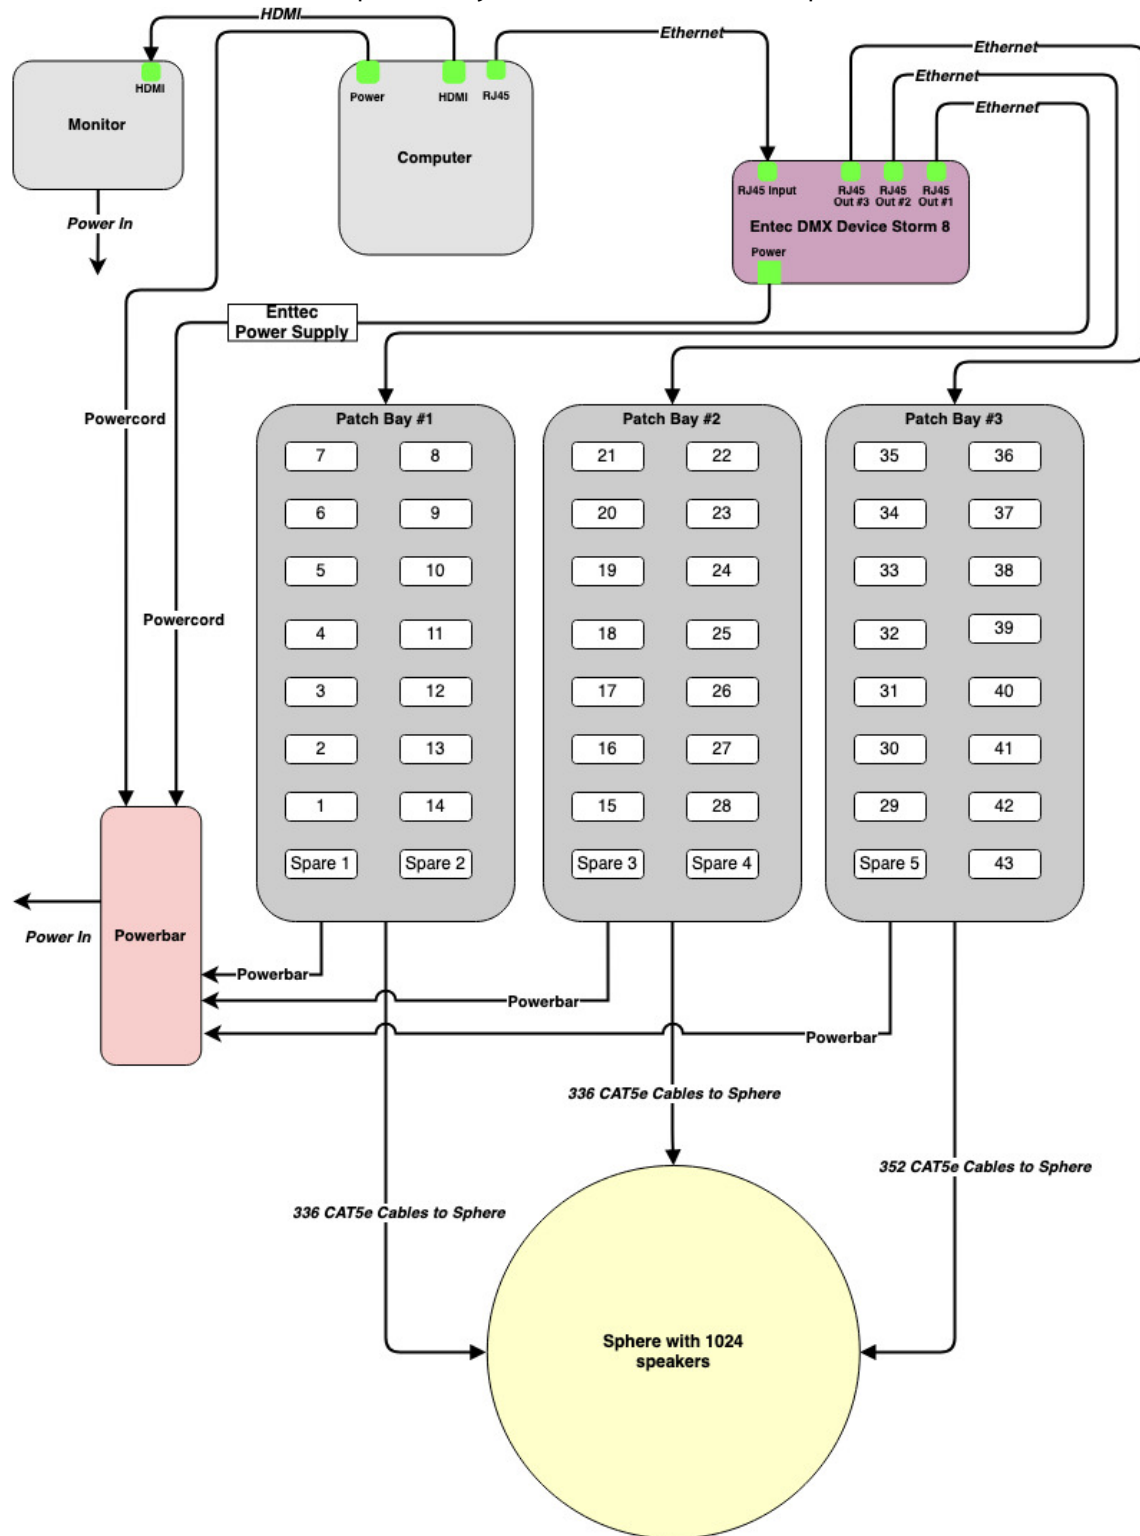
HDMI

HDMI
Monitor

Power In

Power
HDMI
RJ45
Computer

Ethernet

Ethernet
Ethernet
Ethernet

RJ45 Input
RJ45 Out #3
RJ45 Out #2
RJ45 Out #1
Entec DMX Device Storm 8
Power

Enttec Power Supply

Powercord

Powercord

Patch Bay #1

| 7 | 8 |
|---|---|
| 6 | 9 |
| 5 | 10 |
| 4 | 11 |
| 3 | 12 |
| 2 | 13 |
| 1 | 14 |
| Spare 1 | Spare 2 |

Patch Bay #2

| 21 | 22 |
|---|---|
| 20 | 23 |
| 19 | 24 |
| 18 | 25 |
| 17 | 26 |
| 16 | 27 |
| 15 | 28 |
| Spare 3 | Spare 4 |

Patch Bay #3

| 35 | 36 |
|---|---|
| 34 | 37 |
| 33 | 38 |
| 32 | 39 |
| 31 | 40 |
| 30 | 41 |
| 29 | 42 |
| Spare 5 | 43 |

Power In
Powerbar

Powerbar
Powerbar
Powerbar

336 CAT5e Cables to Sphere

352 CAT5e Cables to Sphere

336 CAT5e Cables to Sphere

Sphere with 1024 speakers